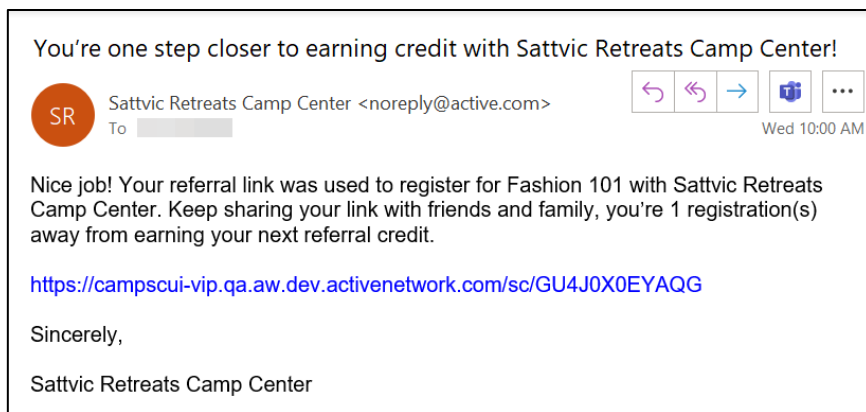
You're one step closer to earning credit with Sattvic Retreats Camp Center!

SR

Sattvic Retreats Camp Center <noreply@active.com>
To

•••

Wed 10:00 AM

Nice job! Your referral link was used to register for Fashion 101 with Sattvic Retreats Camp Center. Keep sharing your link with friends and family, you're 1 registration(s) away from earning your next referral credit.

https://campscui-vip.qa.aw.dev.activenetwork.com/sc/GU4J0X0EYAQG

Sincerely,

Sattvic Retreats Camp Center